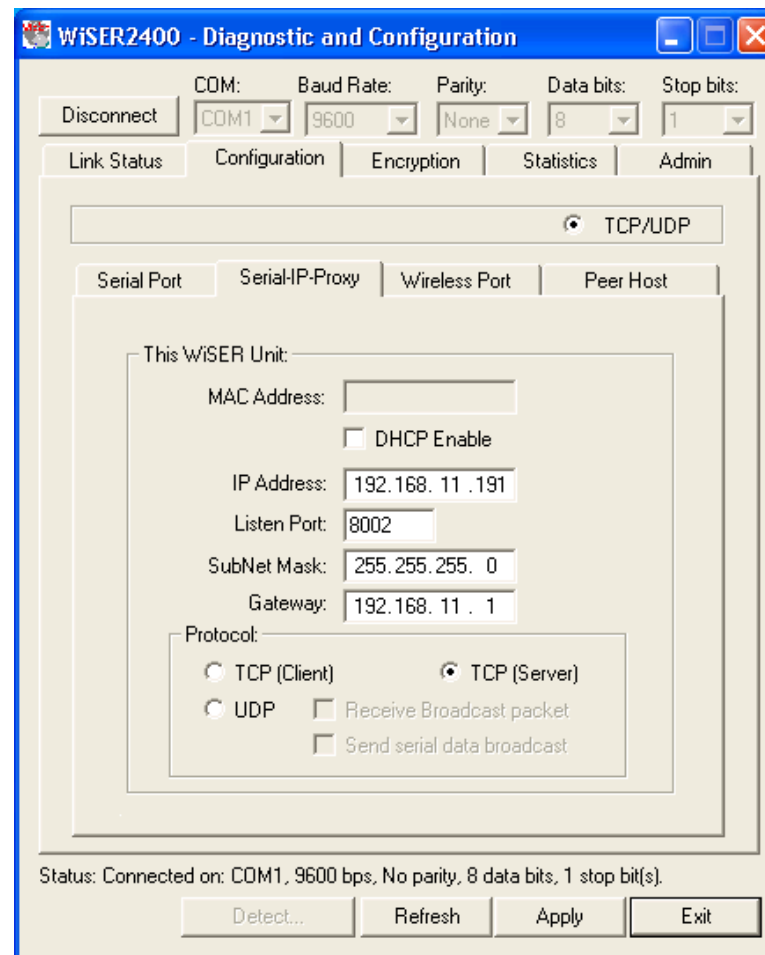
WiSER2400 - Diagnostic and Configuration

Disconnect
COM: COM1
Baud Rate: 9600
Parity: None
Data bits: 8
Stop bits: 1

Link Status | Configuration | Encryption | Statistics | Admin

TCP/UDP

Serial Port | Serial-IP-Proxy | Wireless Port | Peer Host

This WiSER Unit:
MAC Address:
DHCP Enable
IP Address: 192.168. 11 .191
Listen Port: 8002
SubNet Mask: 255.255.255. 0
Gateway: 192.168. 11 . 1

Protocol:
TCP (Client)
TCP (Server)
UDP
Receive Broadcast packet
Send serial data broadcast

Status: Connected on: COM1, 9600 bps, No parity, 8 data bits, 1 stop bit(s).

Detect... | Refresh | Apply | Exit